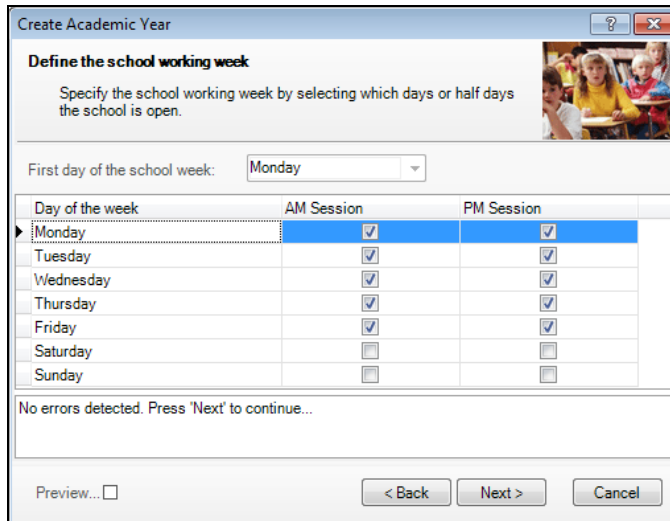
Create Academic Year

?

Define the school working week

Specify the school working week by selecting which days or half days the school is open.

First day of the school week: Monday

| Day of the week | AM Session | PM Session |
|---|---|---|
| Monday | ☑ | ☑ |
| Tuesday | ☑ | ☑ |
| Wednesday | ☑ | ☑ |
| Thursday | ☑ | ☑ |
| Friday | ☑ | ☑ |
| Saturday | ☐ | ☐ |
| Sunday | ☐ | ☐ |

No errors detected. Press 'Next' to continue...

Preview... ☐

< Back

Next >

Cancel